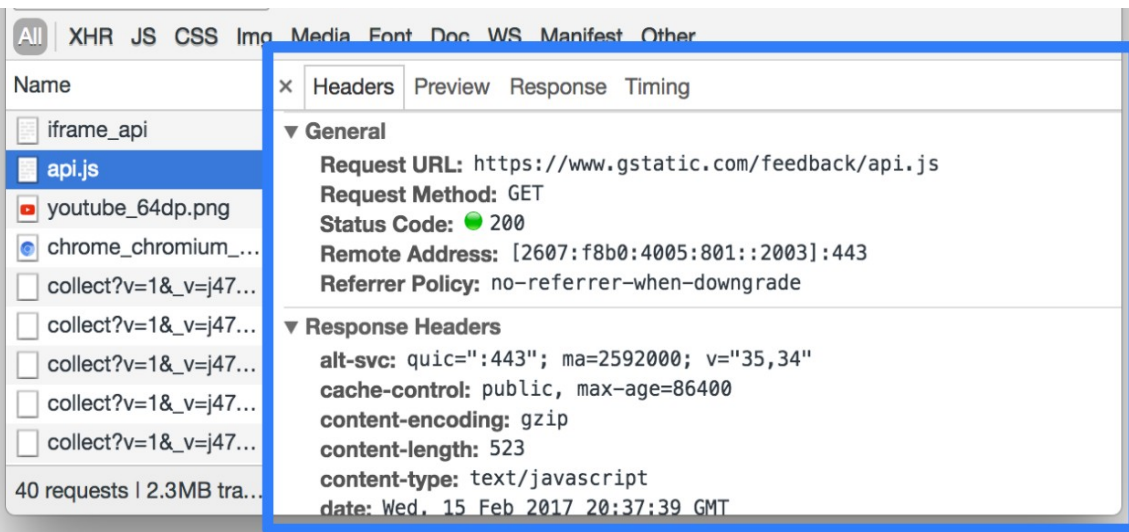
All XHR JS CSS Img Media Font Doc WS Manifest Other

Name
iframe_api
api.js
youtube_64dp.png
chrome_chromium_...
collect?v=1&_v=j47...
collect?v=1&_v=j47...
collect?v=1&_v=j47...
collect?v=1&_v=j47...
collect?v=1&_v=j47...
40 requests | 2.3MB tra...

× Headers Preview Response Timing

▼ General
Request URL: https://www.gstatic.com/feedback/api.js
Request Method: GET
Status Code: 200
Remote Address: [2607:f8b0:4005:801::2003]:443
Referrer Policy: no-referrer-when-downgrade

▼ Response Headers
alt-svc: quic=":443"; ma=2592000; v="35,34"
cache-control: public, max-age=86400
content-encoding: gzip
content-length: 523
content-type: text/javascript
date: Wed, 15 Feb 2017 20:37:39 GMT